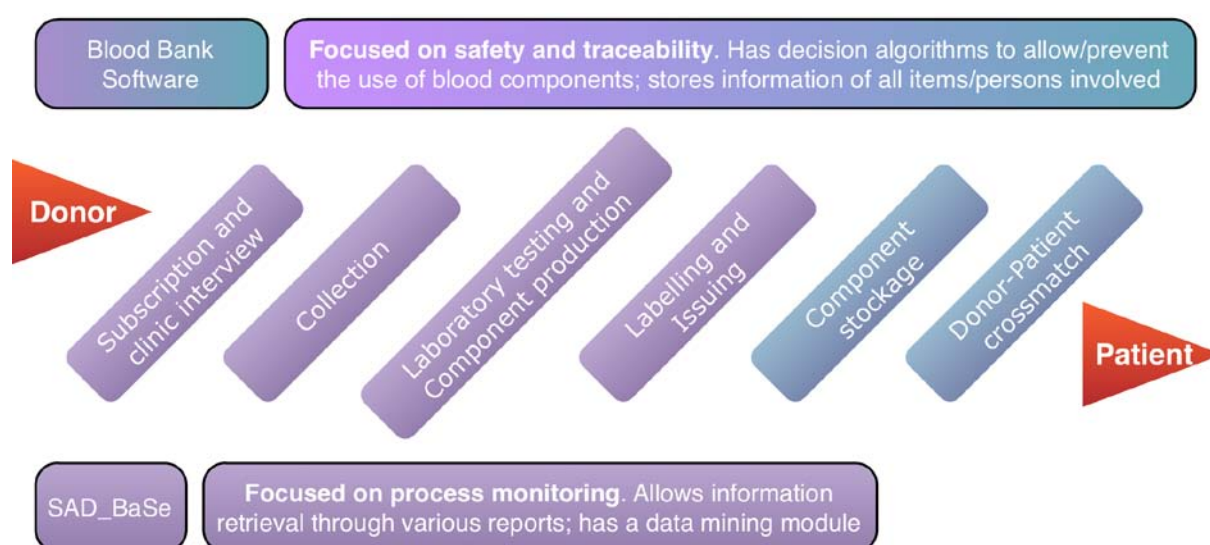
Blood Bank Software

**Focused on safety and traceability**. Has decision algorithms to allow/prevent the use of blood components; stores information of all items/persons involved

Donor

Subscription and clinic interview

Collection

Laboratory testing and Component production

Labelling and Issuing

Component stockage

Donor-Patient crossmatch

Patient

SAD_BaSe

**Focused on process monitoring**. Allows information retrieval through various reports; has a data mining module